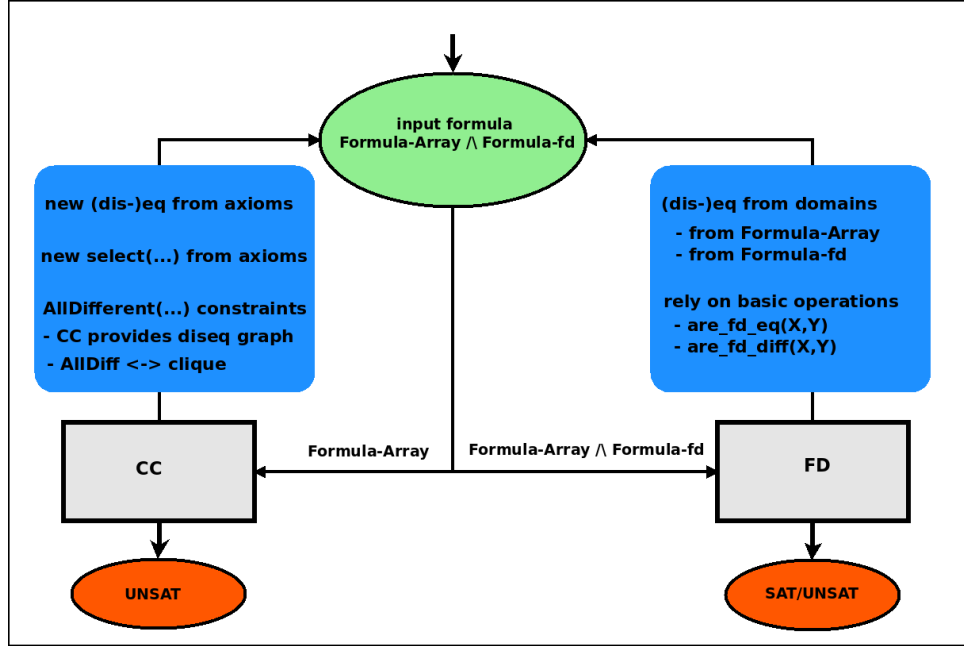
input formula
Formula-Array /\ Formula-fd

new (dis-)eq from axioms

new select(...) from axioms

AllDifferent(...) constraints
- CC provides diseq graph
- AllDiff <-> clique

(dis-)eq from domains
- from Formula-Array
- from Formula-fd

rely on basic operations
- are_fd_eq(X,Y)
- are_fd_diff(X,Y)

Formula-Array

Formula-Array /\ Formula-fd

CC

FD

UNSAT

SAT/UNSAT